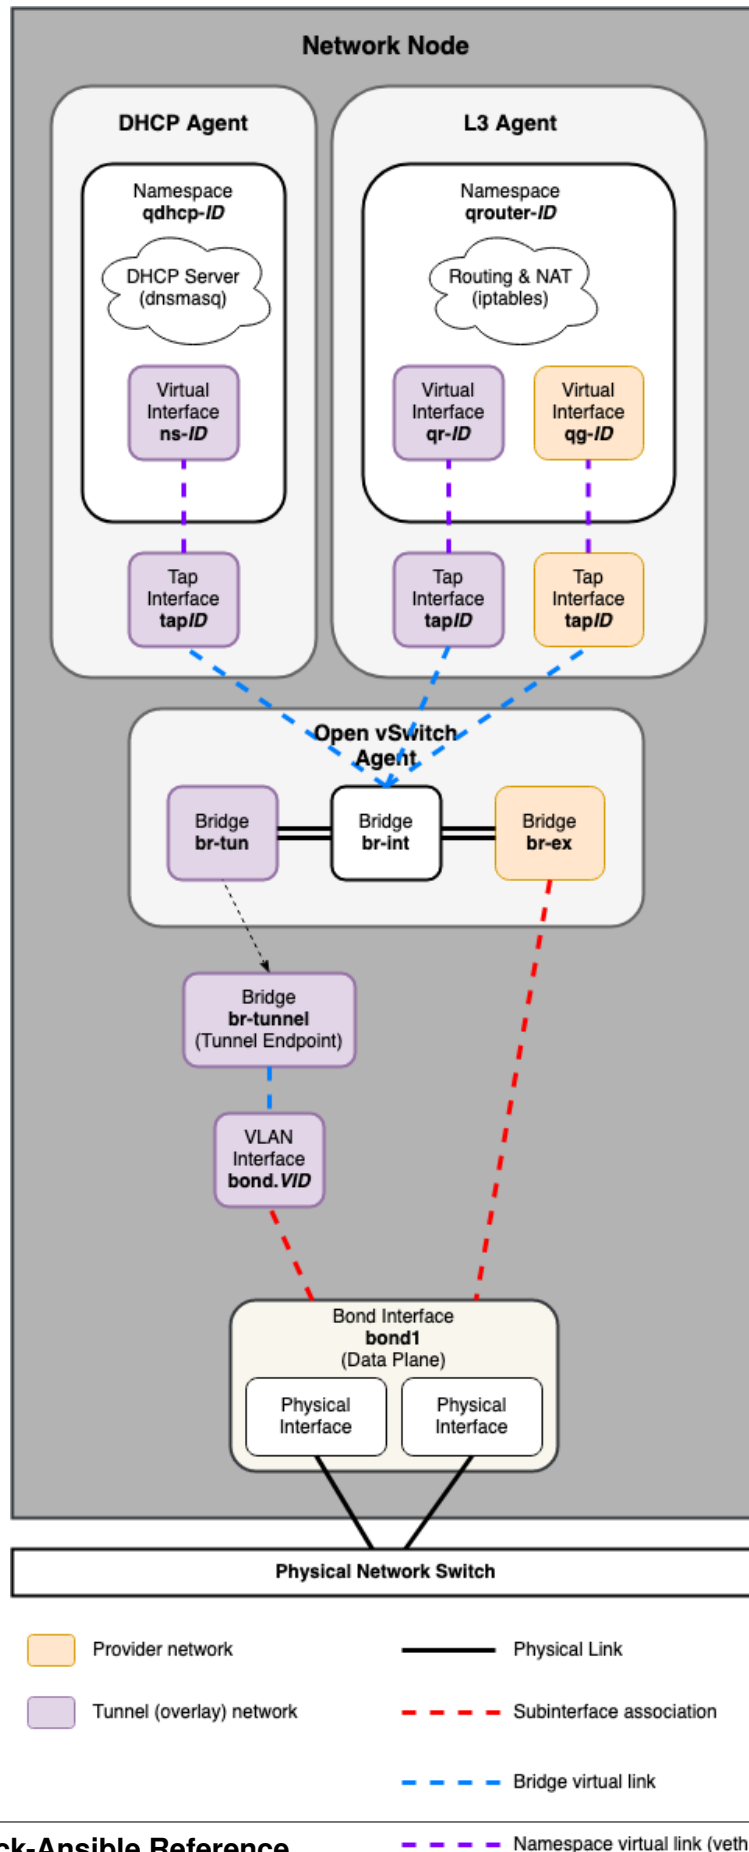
Network Node

DHCP Agent

Namespace
qdhcp-ID

DHCP Server
(dnsmasq)

Virtual
Interface
ns-ID

Tap
Interface
tapID

L3 Agent

Namespace
qrouter-ID

Routing & NAT
(iptables)

Virtual
Interface
qr-ID

Virtual
Interface
qg-ID

Tap
Interface
tapID

Tap
Interface
tapID

Open vSwitch
Agent

Bridge
br-tun

Bridge
br-int

Bridge
br-ex

Bridge
br-tunnel
(Tunnel Endpoint)

VLAN
Interface
bond.VID

Bond Interface
bond1
(Data Plane)

Physical
Interface

Physical
Interface

Physical Network Switch

Provider network

Physical Link

Tunnel (overlay) network

Subinterface association

Bridge virtual link

ck-Ansible Reference

Namespace virtual link (veth